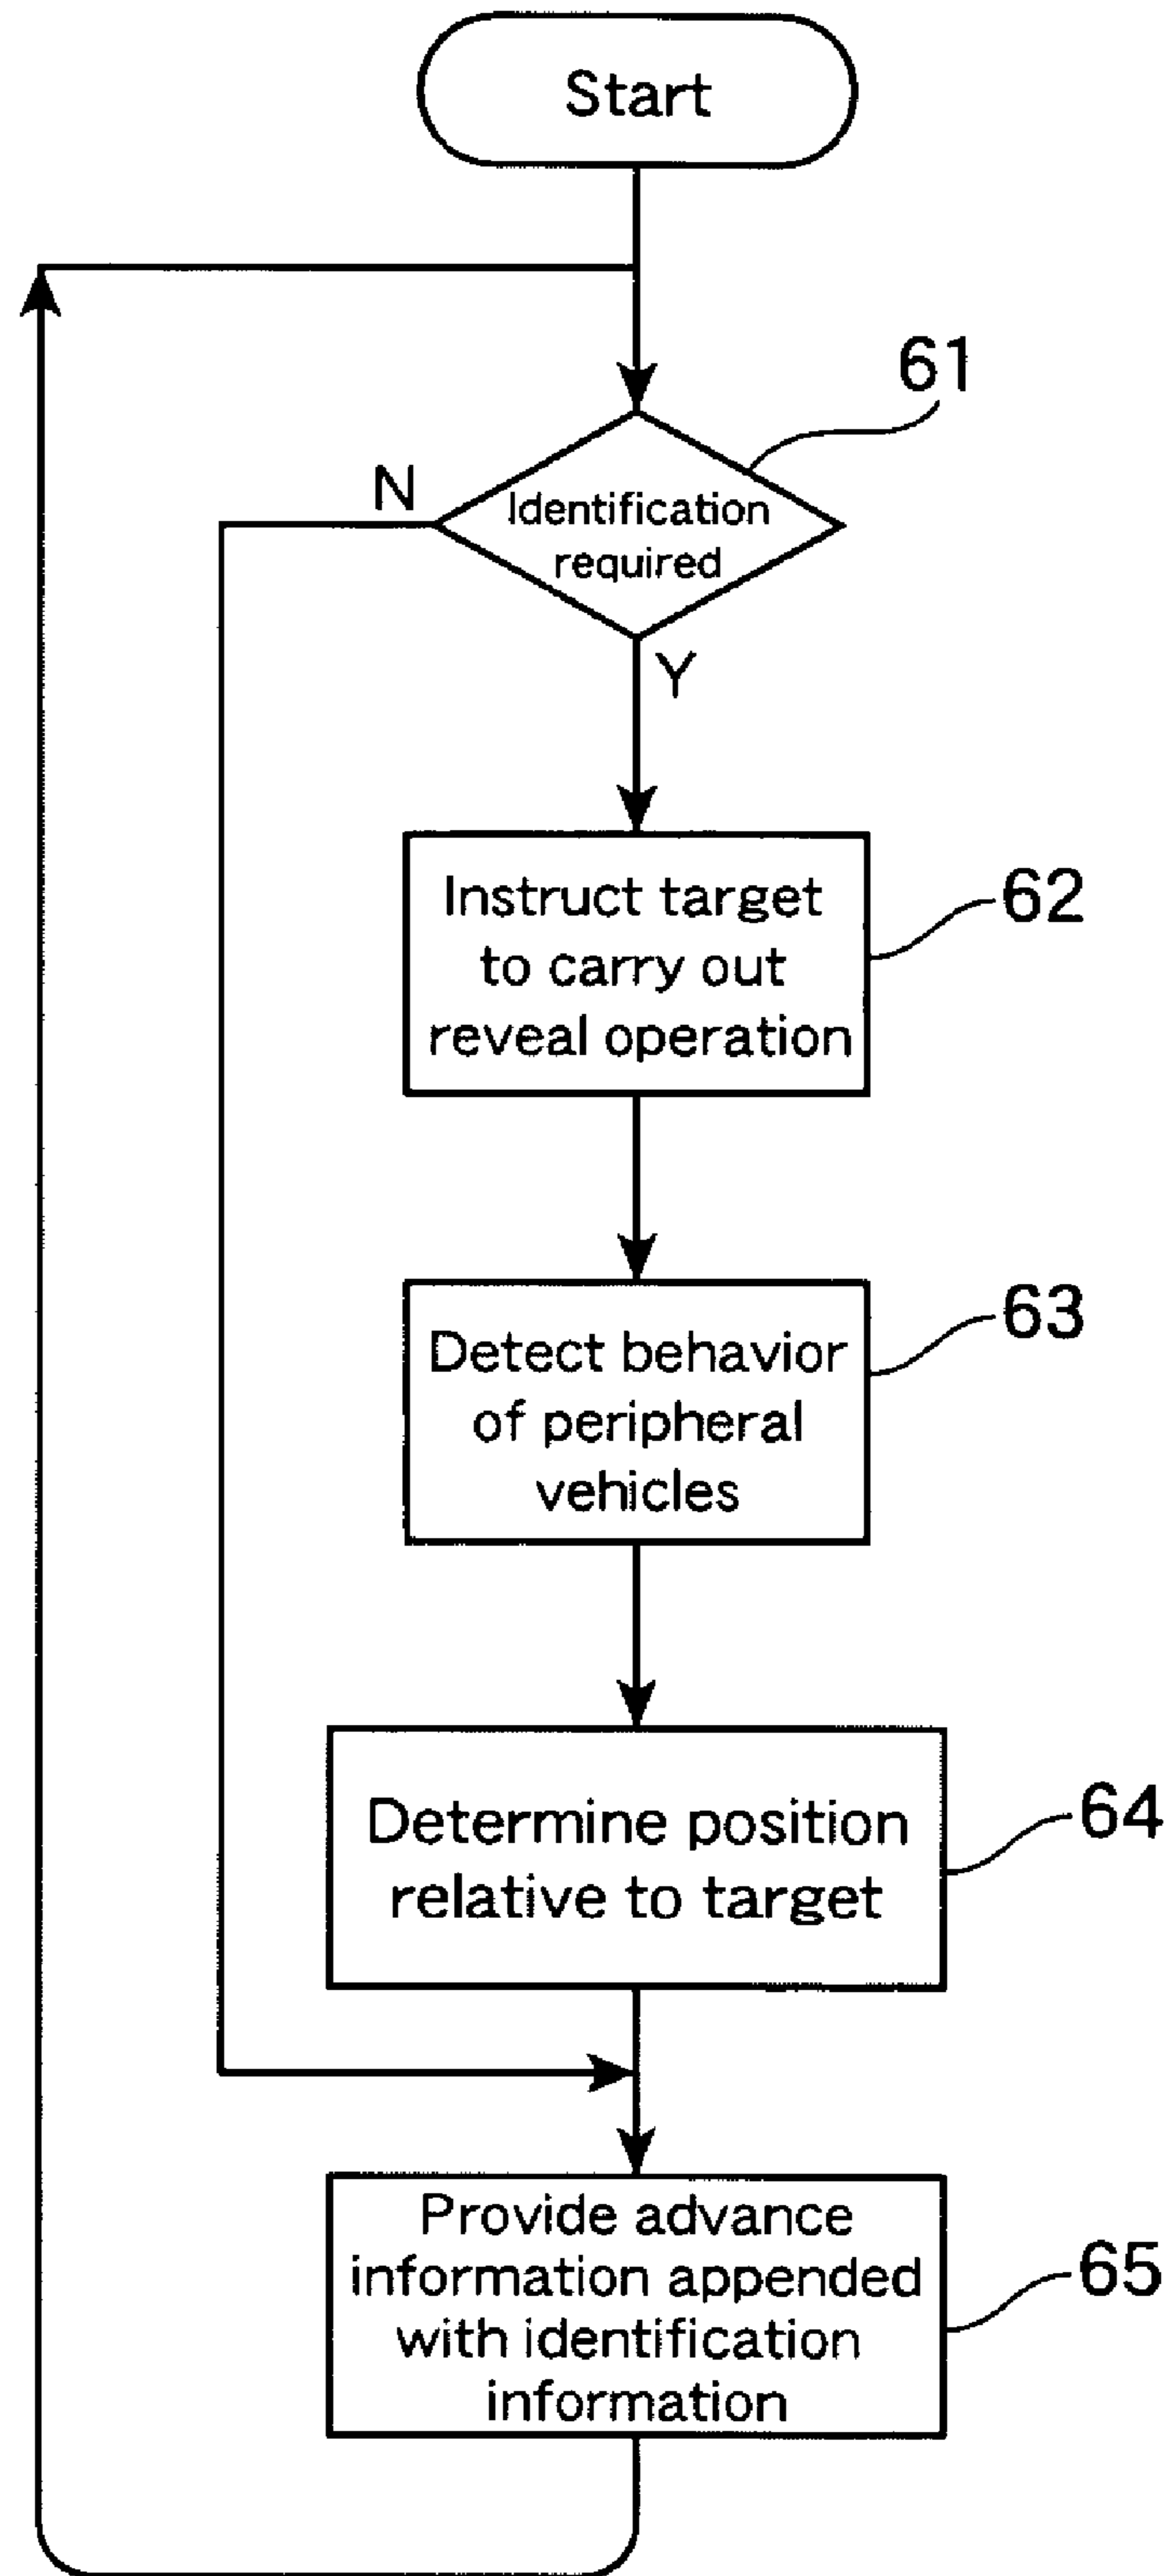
Start

61

N

Identification required

Y

Instruct target to carry out reveal operation

62

Detect behavior of peripheral vehicles

63

Determine position relative to target

64

Provide advance information appended with identification information

65